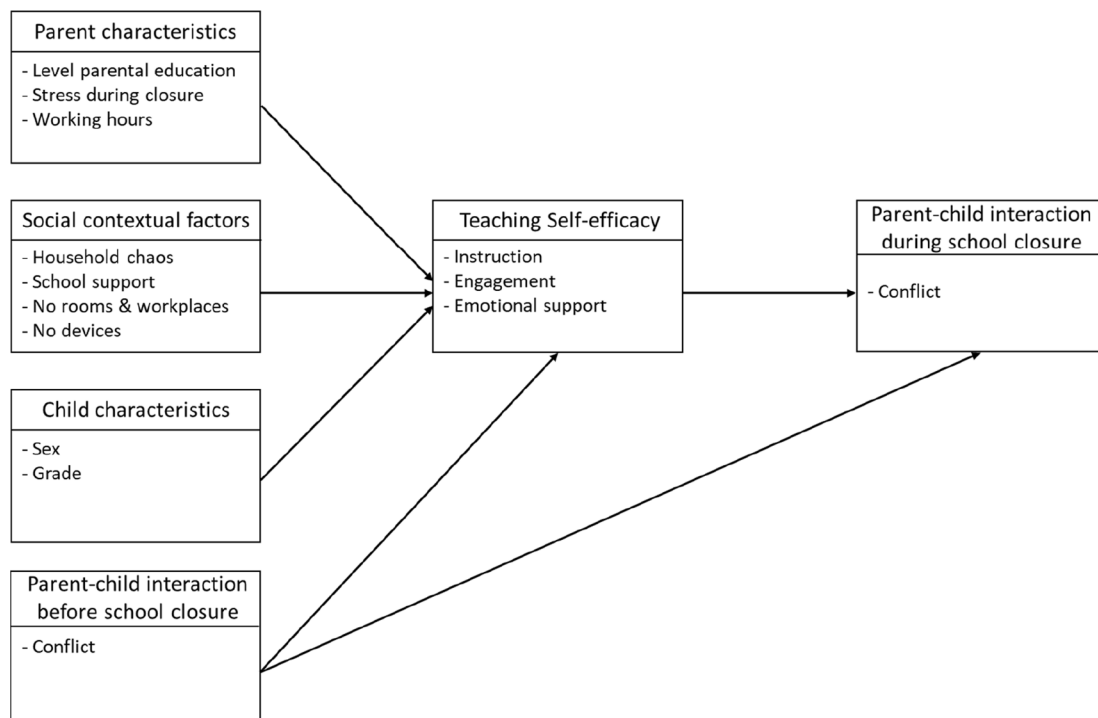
Parent characteristics

- Level parental education
- Stress during closure
- Working hours

Social contextual factors

- Household chaos
- School support
- No rooms & workplaces
- No devices

Child characteristics

- Sex
- Grade

Parent-child interaction before school closure

- Conflict

Teaching Self-efficacy

- Instruction
- Engagement
- Emotional support

Parent-child interaction during school closure

- Conflict